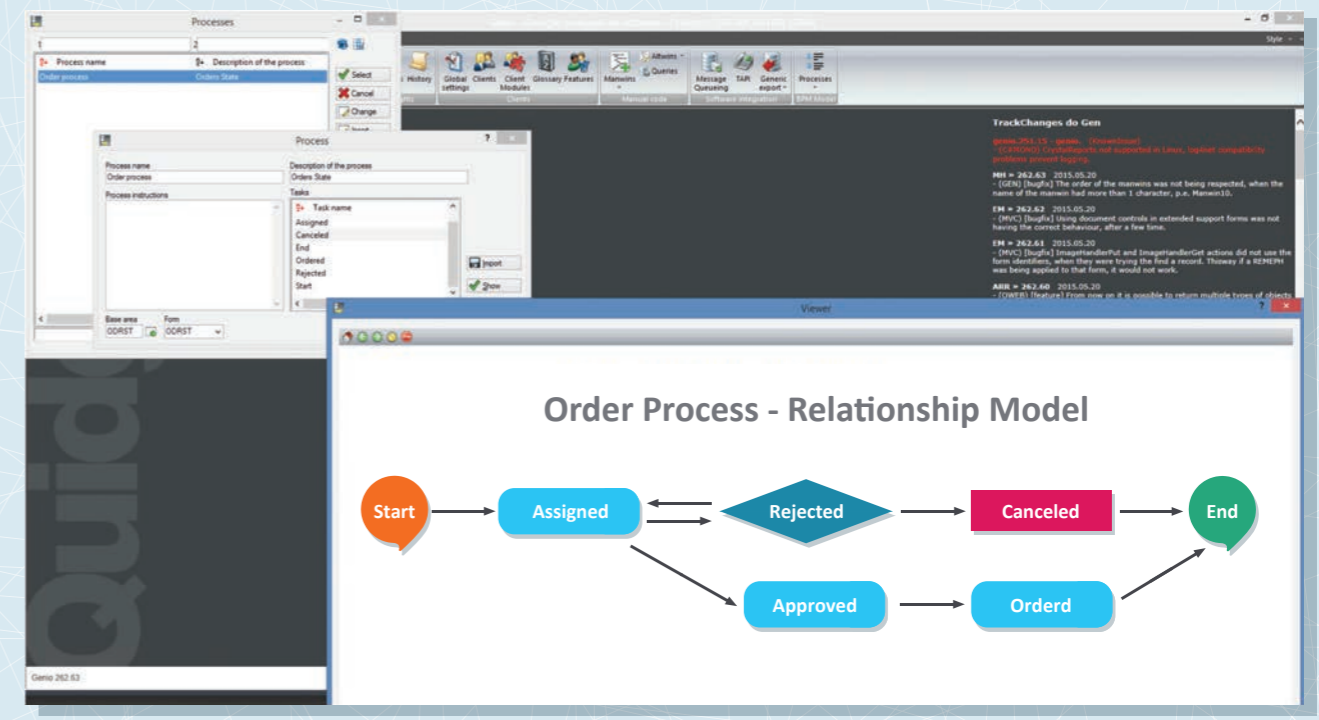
Processes

1

2

Process name

Description of the process

Order process

Orders State

Select

Cancel

Change

Process

?

Process name

Description of the process

Order process

Orders State

Process instructions

Tasks

Task name

Assigned

Canceled

End

Ordered

Rejected

Start

Import

Show

Base area

Form

ODRST

ODRST

Style

History

Global settings

Clients

Client Modules

Glossary

Features

Manwins

Altwins

Queries

Message Queueing

TAR

Generic export

Processes

Clients

Manual code

Software integration

BPM Model

TrackChanges do Gen

genio.251.15 - genio. (KnownIssue)

- (CRRONO) CrystalReports not supported in Linux, logfiles compatibility problems prevent logging.

MH = 262.63 2015.05.20

- (GEN) [bugfix] The order of the manwins was not being respected, when the name of the manwin had more than 1 character, p.e. Manwin10.

EM = 262.62 2015.05.20

- (MVC) [bugfix] Using document controls in extended support forms was not having the correct behaviour, after a few time.

EM = 262.61 2015.05.20

- (MVC) [bugfix] ImageHandlerPut and ImageHandlerGet actions did not use the form identifiers, when they were trying the find a record. Thisway if a REMEPH was being applied to that form, it would not work.

ARR = 262.60 2015.05.20

- (OWEB) [feature] From now on it is possible to return multiple types of objects

Viewer

?

Order Process - Relationship Model

Start

Assigned

Rejected

Canceled

End

Approved

Orderd

Genio 262.63

Quidg